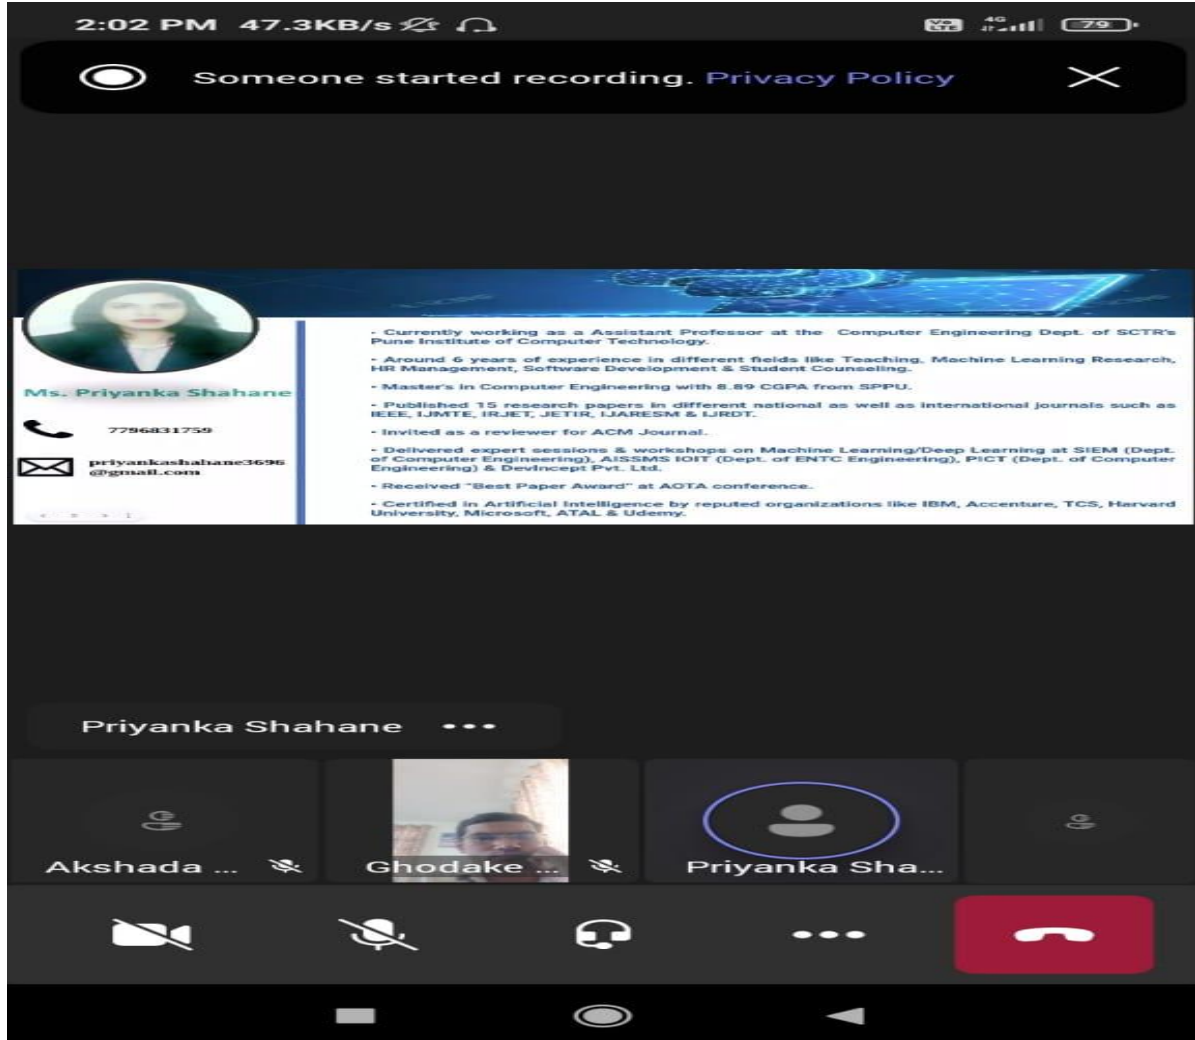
2:02 PM 47.3KB/s

Vo LTE 4G 79

Someone started recording. Privacy Policy

Ms. Priyanka Shahane

7796831759

priyankashahane3696@gmail.com

- Currently working as a Assistant Professor at the Computer Engineering Dept. of SCTR's Pune Institute of Computer Technology.

- Around 6 years of experience in different fields like Teaching, Machine Learning Research, HR Management, Software Development & Student Counseling.

- Master's in Computer Engineering with 8.89 CGPA from SPPU.

- Published 15 research papers in different national as well as international journals such as IEEE, IJMTE, IRJET, JETIR, IJARESM & IJRDT.

- Invited as a reviewer for ACM Journal.

- Delivered expert sessions & workshops on Machine Learning/Deep Learning at SIEM (Dept. of Computer Engineering), AISSMS IOIT (Dept. of ENTC Engineering), PICT (Dept. of Computer Engineering) & Devincept Pvt. Ltd.

- Received "Best Paper Award" at AOTA conference.

- Certified in Artificial Intelligence by reputed organizations like IBM, Accenture, TCS, Harvard University, Microsoft, ATAL & Udemy.

Priyanka Shahane •••

Akshada ...

Ghodake ...

Priyanka Sha...